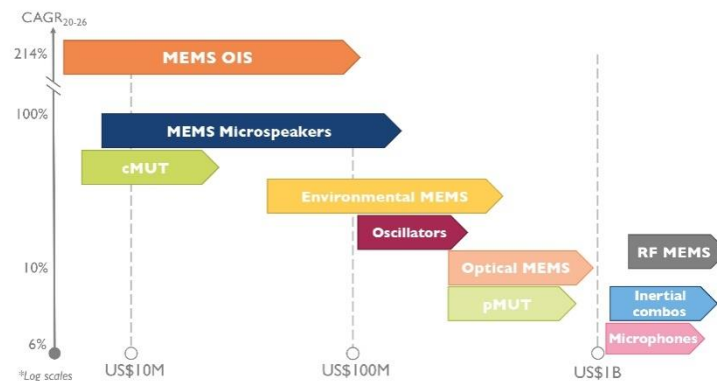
CAGR$_{20-26}$

214%

100%

10%

6%

MEMS OIS

MEMS Microspeakers

cMUT

Environmental MEMS

Oscillators

Optical MEMS

pMUT

RF MEMS

Inertial combos

Microphones

US\$10M

US\$100M

US\$1B

*Log scales